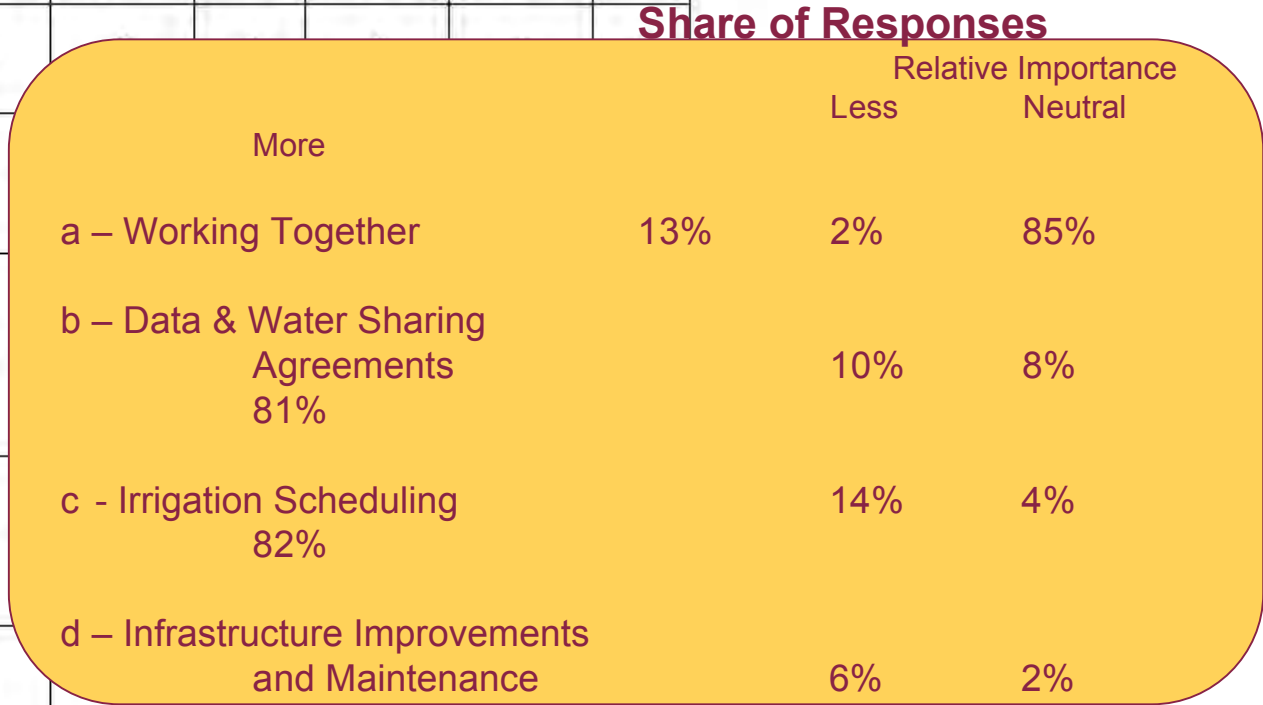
Share of Responses

Relative Importance

Less Neutral

More

a – Working Together 13% 2% 85%

b – Data & Water Sharing Agreements 10% 8%
81%

c - Irrigation Scheduling 14% 4%
82%

d – Infrastructure Improvements and Maintenance 6% 2%